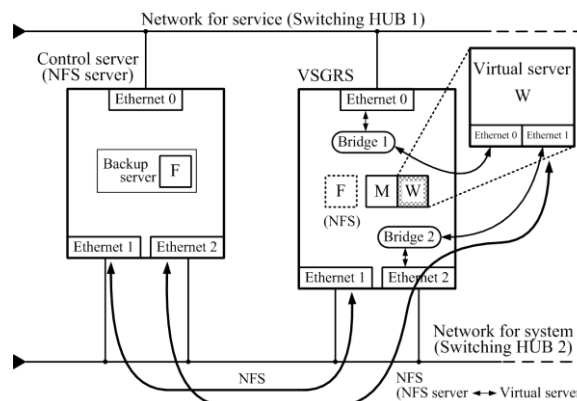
Network for service (Switching HUB 1)

Control server (NFS server)

Ethernet 0

Backup server F

Ethernet 1

Ethernet 2

VSGRS

Ethernet 0

Bridge 1

F (NFS)

M

W

Bridge 2

Ethernet 1

Ethernet 2

Virtual server W

Ethernet 0

Ethernet 1

Network for system (Switching HUB 2)

NFS

NFS (NFS server ↔ Virtual server)